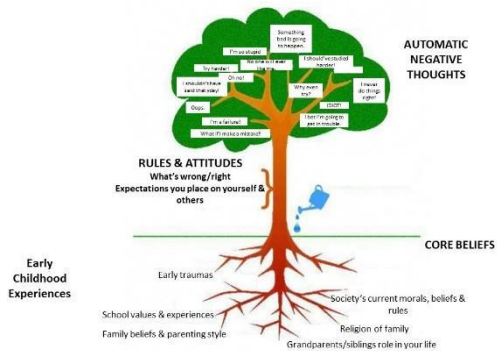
Something bad is going to happen.

I'm so stupid

No one will ever like me

I should've studied harder!

Try harder!

Oh no!

I shouldn't have said that joke!

Why even try?

I must do things right!

Oops.

Ehhhh

I bet I'm going to get in trouble.

I'm a failure!

What if I make a mistake?

AUTOMATIC NEGATIVE THOUGHTS

RULES & ATTITUDES
What's wrong/right
Expectations you place on yourself & others

CORE BELIEFS

Early Childhood Experiences

Early traumas

School values & experiences

Family beliefs & parenting style

Society's current morals, beliefs & rules

Religion of family

Grandparents/siblings role in your life